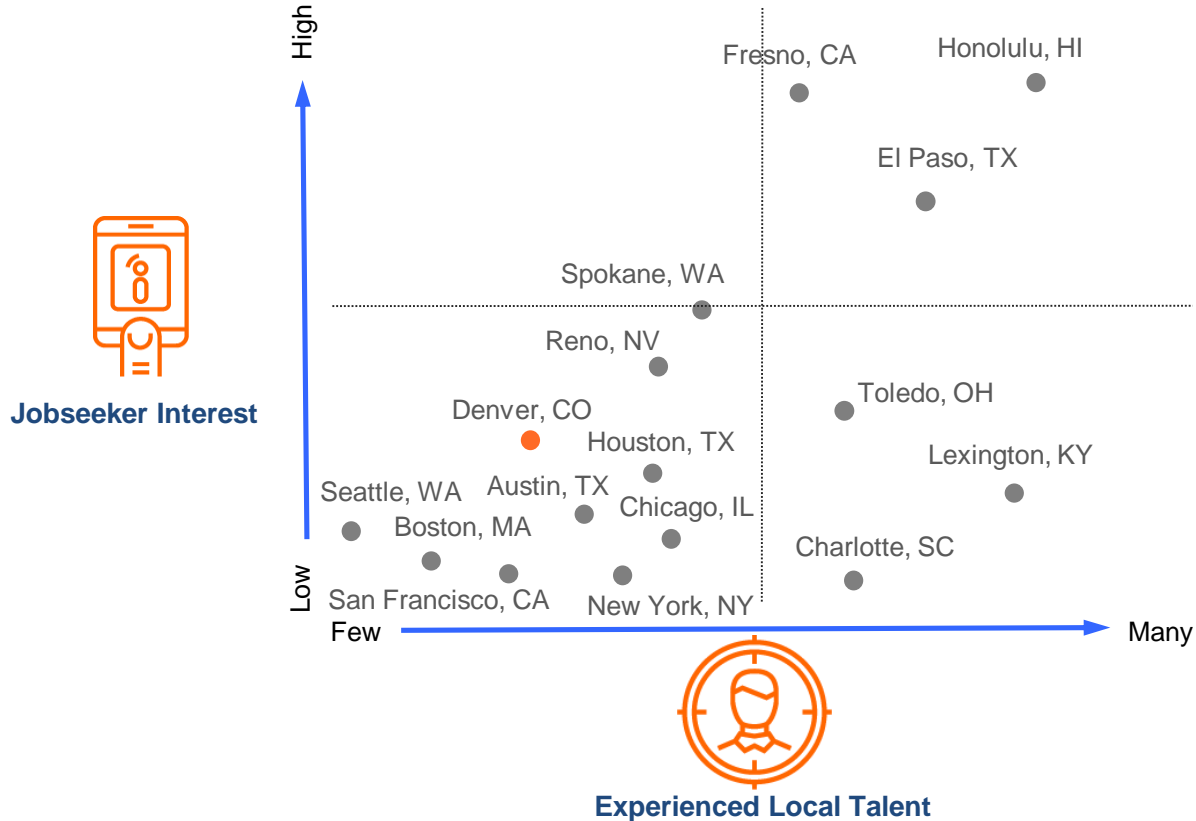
High

Low

Jobseeker Interest

Fresno, CA
Honolulu, HI
El Paso, TX
Spokane, WA
Reno, NV
Toledo, OH
Denver, CO
Houston, TX
Lexington, KY
Seattle, WA
Austin, TX
Chicago, IL
Boston, MA
Charlotte, SC
San Francisco, CA
New York, NY

Few
Many

Experienced Local Talent